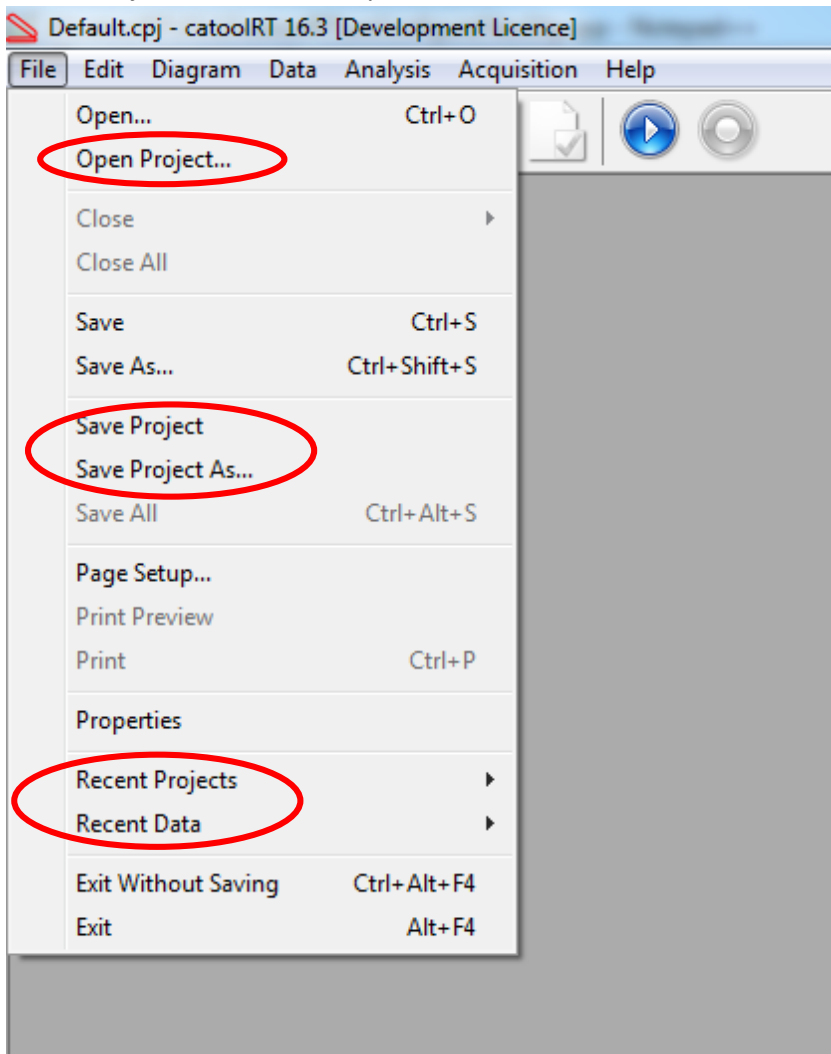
Default.cpj - catoolRT 16.3 [Development Licence]

File Edit Diagram Data Analysis Acquisition Help

Open... Ctrl+O
Open Project...

Close
Close All

Save Ctrl+S
Save As... Ctrl+Shift+S

Save Project
Save Project As...
Save All Ctrl+Alt+S

Page Setup...
Print Preview
Print Ctrl+P

Properties

Recent Projects
Recent Data

Exit Without Saving Ctrl+Alt+F4
Exit Alt+F4